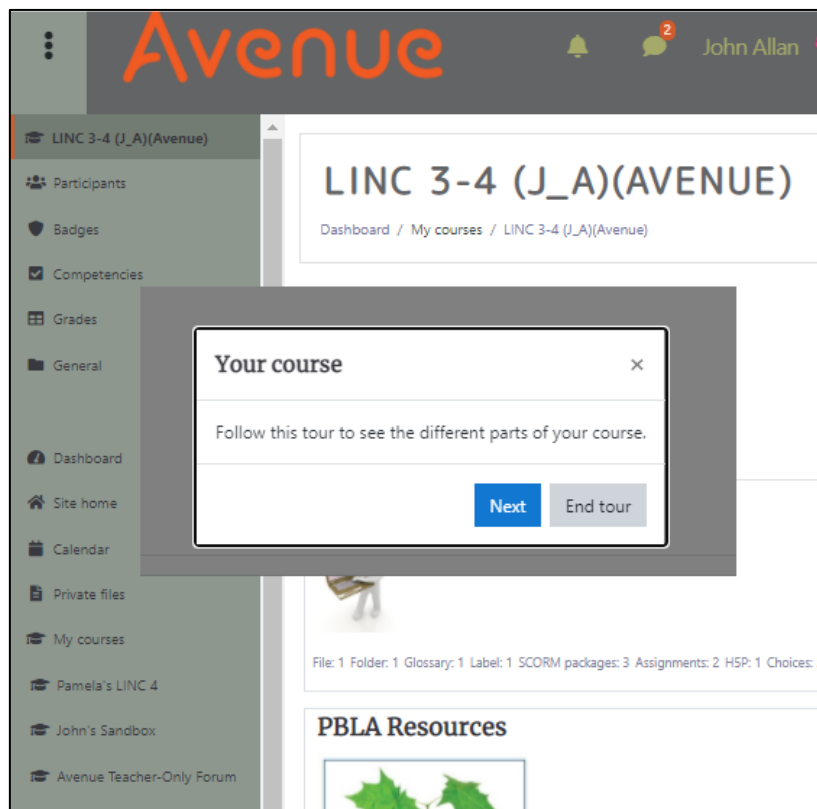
Avenue

2

John Allan

LINC 3-4 (J_A)(Avenue)

Participants

Badges

Competencies

Grades

General

Dashboard

Site home

Calendar

Private files

My courses

Pamela's LINC 4

John's Sandbox

Avenue Teacher-Only Forum

LINC 3-4 (J_A)(AVENUE)

Dashboard / My courses / LINC 3-4 (J_A)(Avenue)

Your course

×

Follow this tour to see the different parts of your course.

Next

End tour

File: 1 Folder: 1 Glossary: 1 Label: 1 SCORM packages: 3 Assignments: 2 H5P: 1 Choices: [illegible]

PBLA Resources